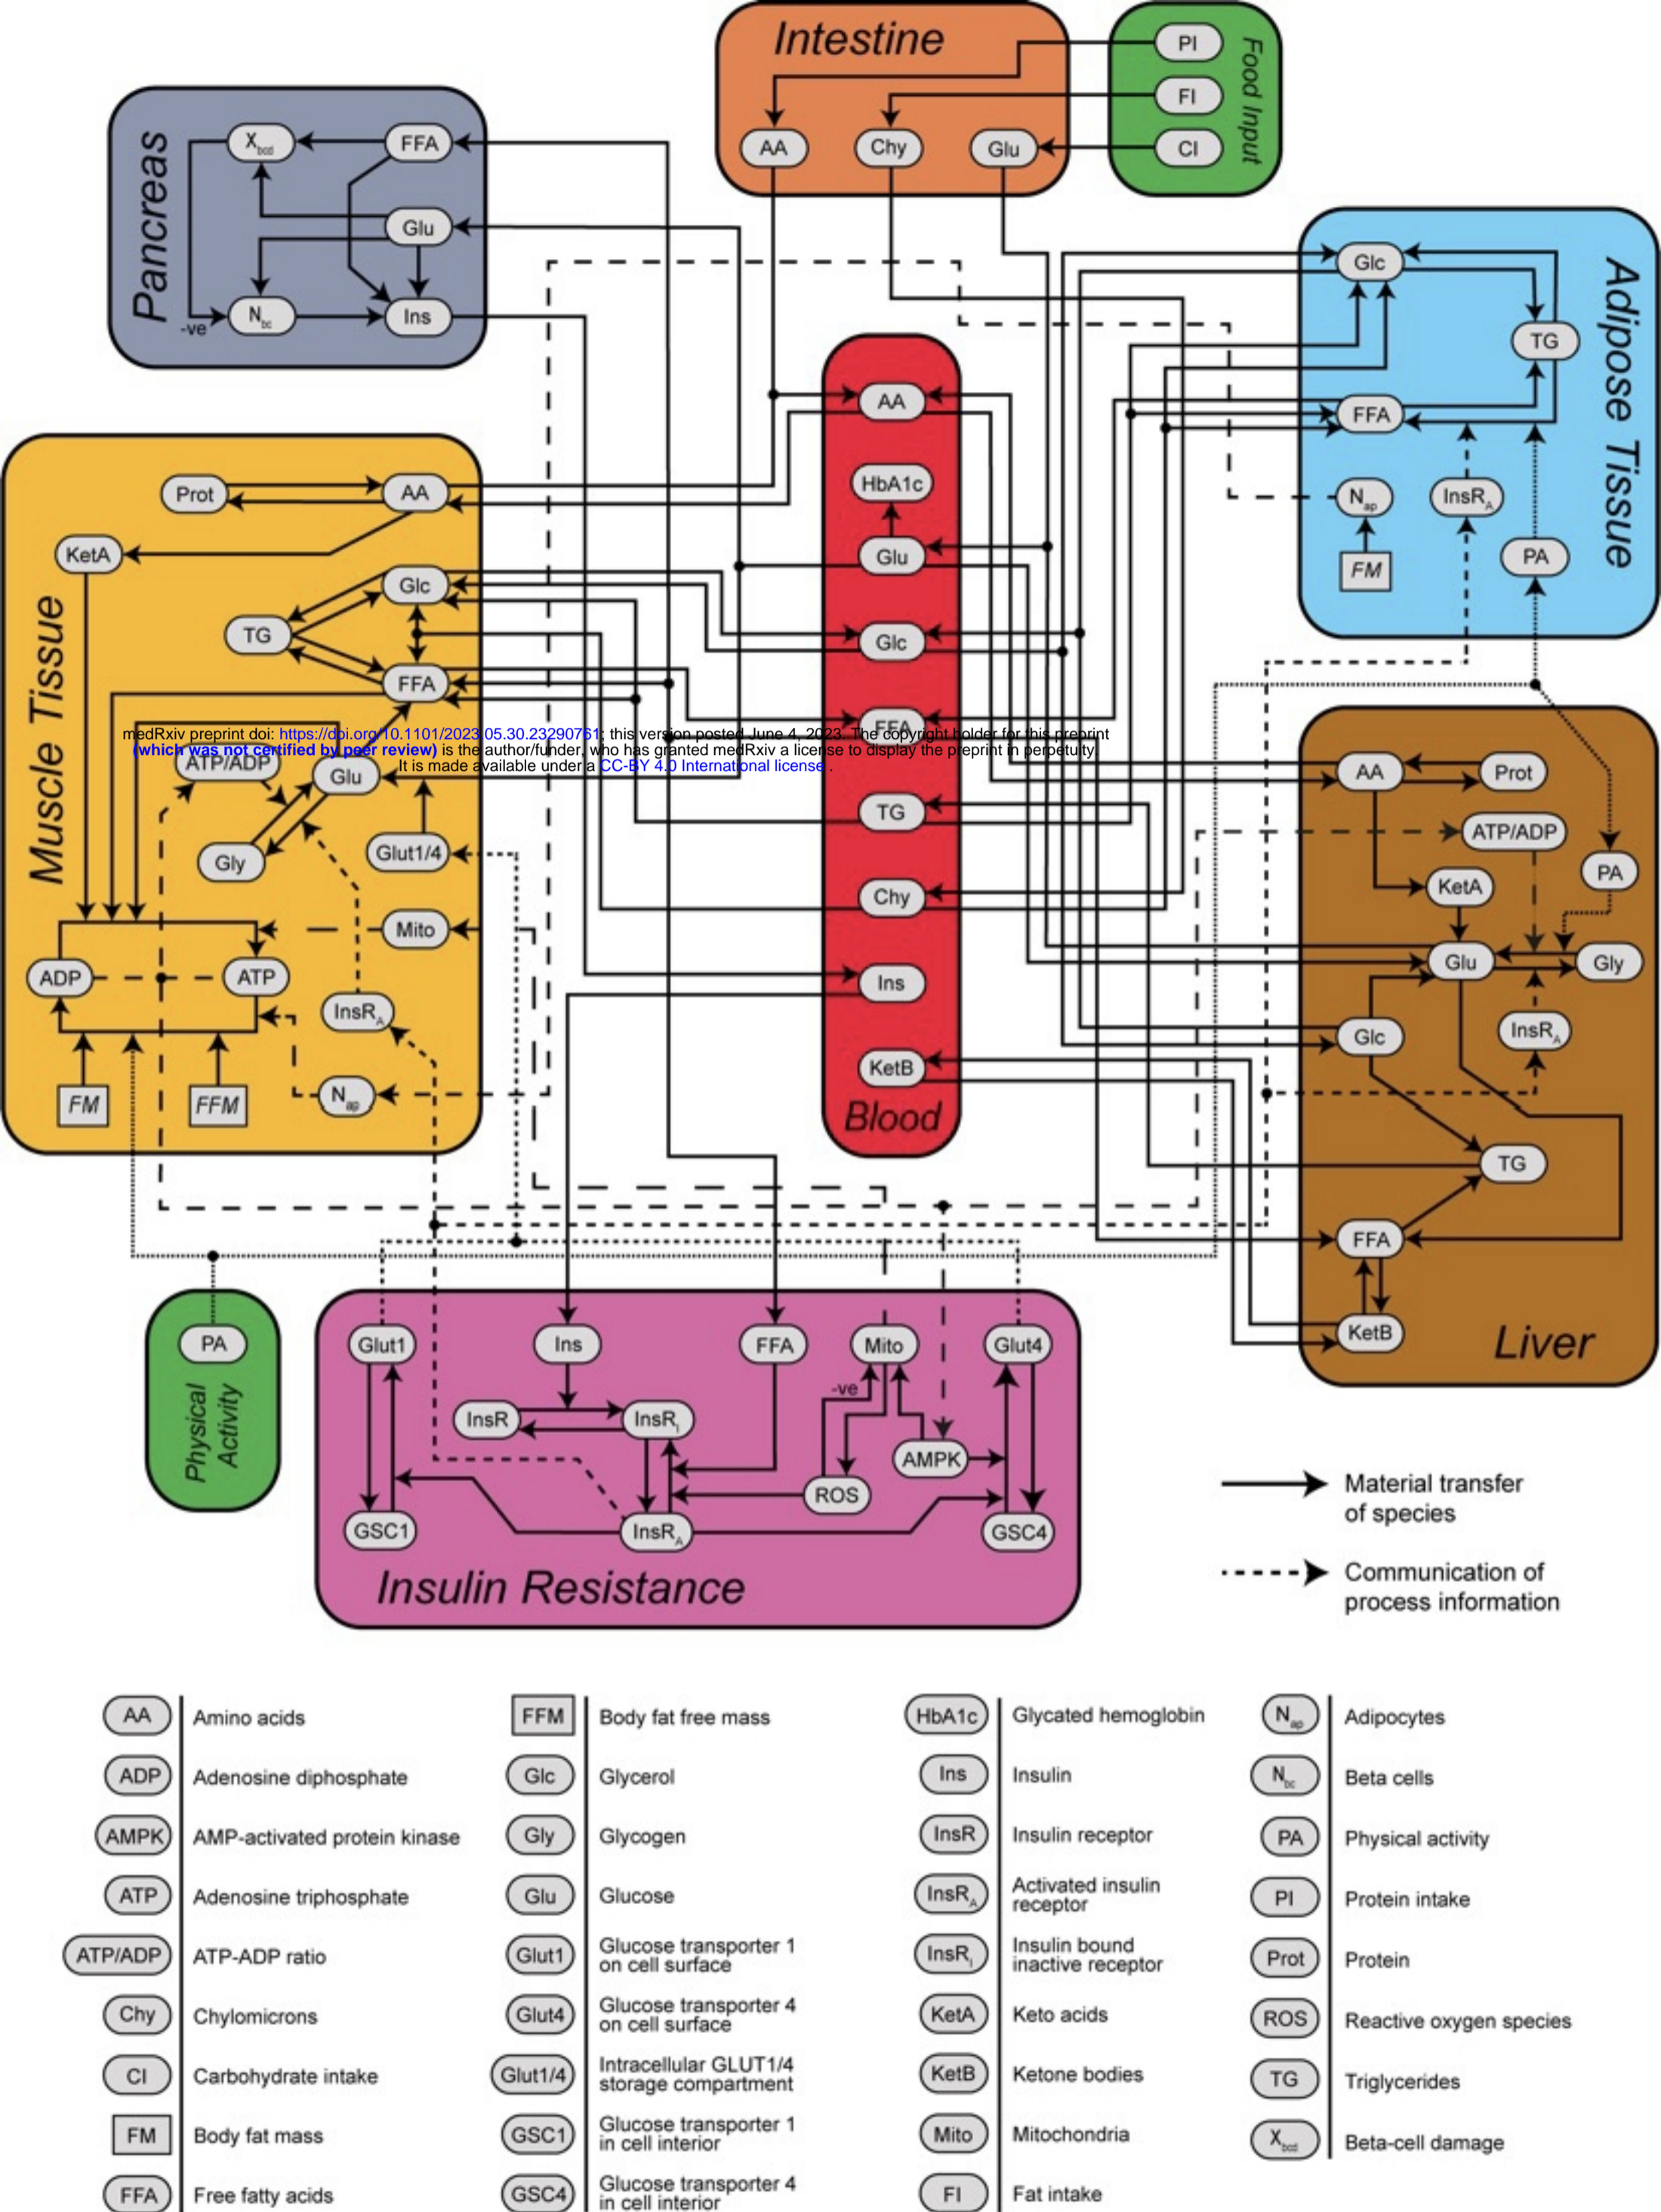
Intestine

Food Input

PI

FI

CI

AA

Chy

Glu

Pancreas

$X_{bcd}$

FFA

Glu

$N_{bc}$

Ins

-ve

Adipose Tissue

Glc

TG

FFA

$N_{ap}$

$InsR_A$

FM

PA

Blood

AA

HbA1c

Glu

Glc

FFA

TG

Chy

Ins

KetB

Muscle Tissue

Prot

AA

KetA

Glc

TG

FFA

ATP/ADP

Glu

Gly

Glut1/4

Mito

ADP

ATP

$InsR_A$

$N_{ap}$

FM

FFM

medRxiv preprint doi: https://doi.org/10.1101/2023.05.30.23290761; this version posted June 4, 2023. The copyright holder for this preprint (which was not certified by peer review) is the author/funder, who has granted medRxiv a license to display the preprint in perpetuity. It is made available under a CC-BY 4.0 International license .

Liver

AA

Prot

ATP/ADP

KetA

PA

Glu

Gly

Glc

$InsR_A$

TG

FFA

KetB

Physical Activity

PA

Insulin Resistance

Glut1

Ins

FFA

Mito

Glut4

InsR

$InsR_I$

-ve

AMPK

ROS

GSC1

$InsR_A$

GSC4

Material transfer of species

Communication of process information

AA Amino acids

ADP Adenosine diphosphate

AMPK AMP-activated protein kinase

ATP Adenosine triphosphate

ATP/ADP ATP-ADP ratio

Chy Chylomicrons

CI Carbohydrate intake

FM Body fat mass

FFA Free fatty acids

FFM Body fat free mass

Glc Glycerol

Gly Glycogen

Glu Glucose

Glut1 Glucose transporter 1 on cell surface

Glut4 Glucose transporter 4 on cell surface

Glut1/4 Intracellular GLUT1/4 storage compartment

GSC1 Glucose transporter 1 in cell interior

GSC4 Glucose transporter 4 in cell interior

HbA1c Glycated hemoglobin

Ins Insulin

InsR Insulin receptor

$InsR_A$ Activated insulin receptor

$InsR_I$ Insulin bound inactive receptor

KetA Keto acids

KetB Ketone bodies

Mito Mitochondria

FI Fat intake

$N_{ap}$ Adipocytes

$N_{bc}$ Beta cells

PA Physical activity

PI Protein intake

Prot Protein

ROS Reactive oxygen species

TG Triglycerides

$X_{bcd}$ Beta-cell damage